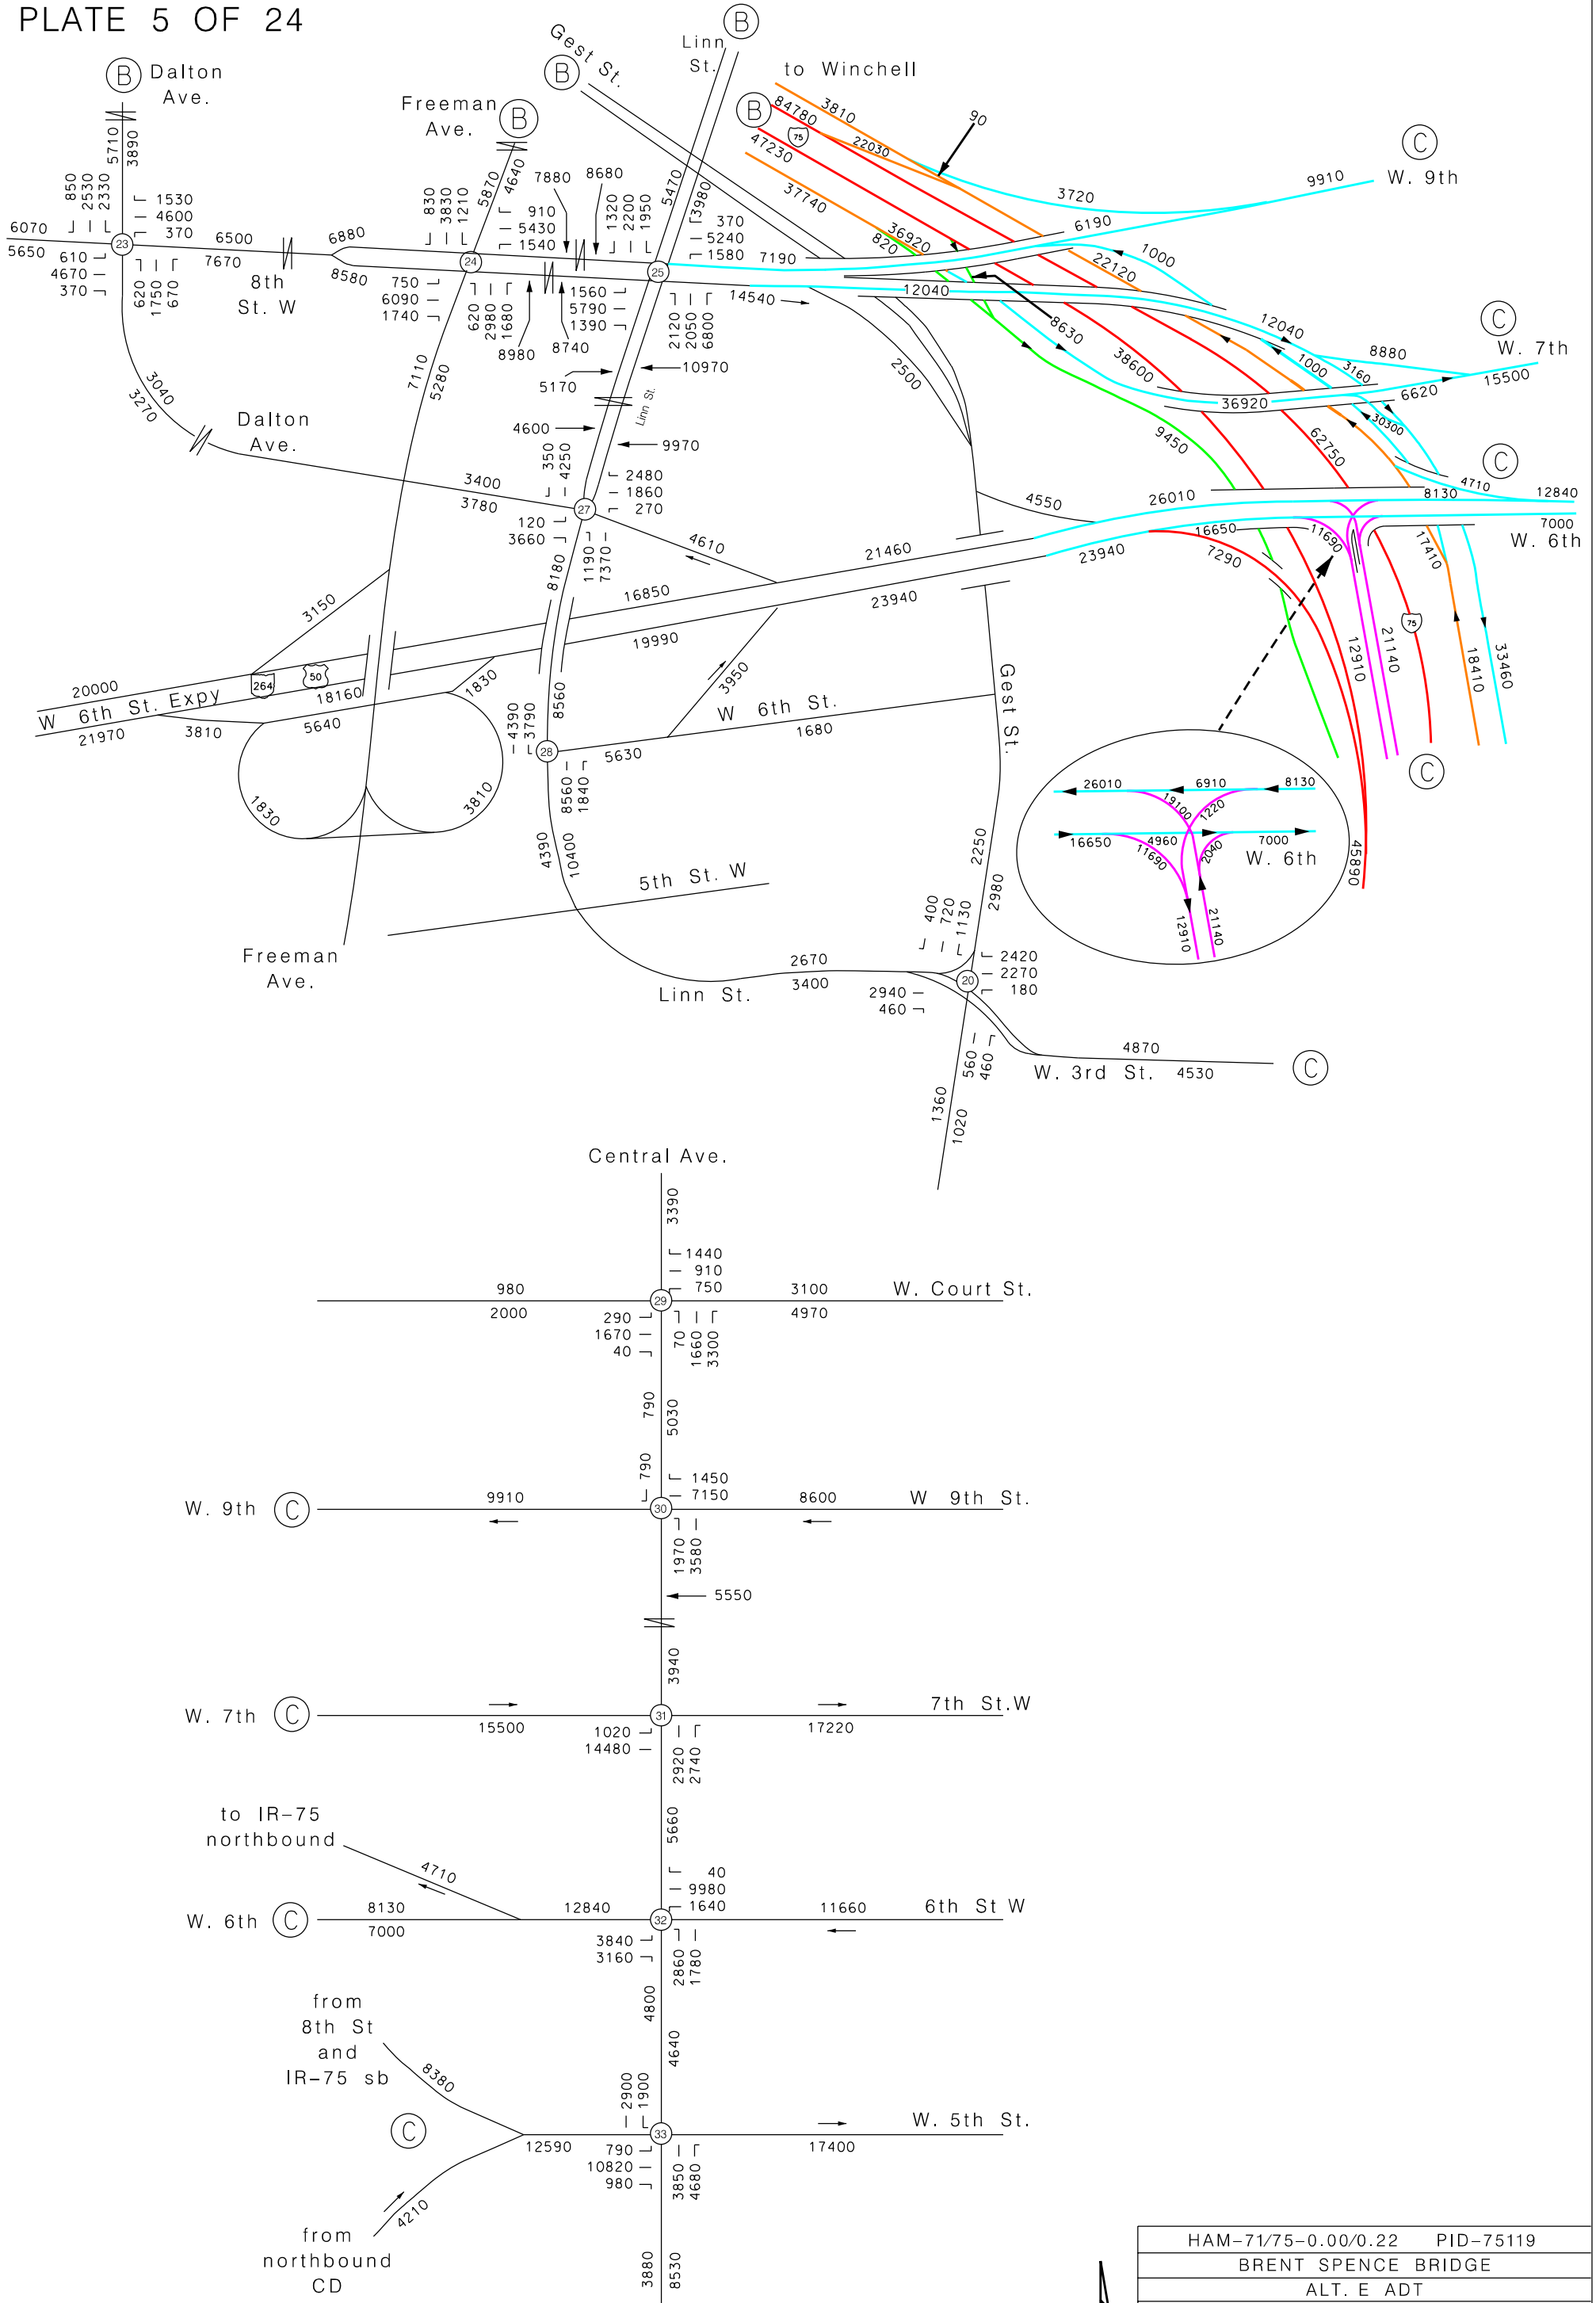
PLATE 5 OF 24

B Dalton Ave.
5710 3890
850 2530 2330
1530 4600 370
6070 5650
23
610 4670 370
620 1750 670
6500 7670
8th St. W
3040 3270
Dalton Ave.

Freeman Ave. B
830 3830 1210
5870 4640
910 5430 1540
6880 8580
24
750 6090 1740
620 2980 1680
8980
7110 5280
7880 8680
1320 2200 1950
1560 5790 1390
8740

Gest St. B
Linn St. B
5470
3980
370 5240 1580
25
2120 2050 6800
14540
10970
5170
Linn St.
4600
9970
350 4250
2480 1860 270
27
120 3660
3400 3780
1190 7370
4610
8180
7190

to Winchell
B 84780 3810 75 22030 90
47230 37740 36920 820
3720 9910 C W. 9th
6190 1000 22120
12040 8630
38600 12040 1000 3160 8880 C W. 7th
2500
36920 6620 15500
30300
9450 62750
4710 C
8130 12840
4550 26010
16650 11690 7000 W. 6th
21460 23940 7290
17410
75
12910 21140 18410 33460
C
45890

3150
20000 W 6th St. Expy 264 50 18160 21970
3810 5640 1830
1830 3810
16850 19990 23940
3950
4390 3790 8560
28
W 6th St. 5630 1680
8560 1840
4390 10400
5th St. W
Freeman Ave.
Gest St.
2250 2980
400 720 1130
2420 2270 180
20
2670 3400
Linn St.
2940 460
560 460
4870
W. 3rd St. 4530 C
1360 1020

26010 6910 8130
19100 1220
16650 4960 7000
11690 2040
W. 6th
12910 21140

Central Ave.
3390
1440 910 750
980 2000
29
3100 4970 W. Court St.
290 1670 40
70 1660 3300
790 5030
790
1450 7150
W. 9th C 9910
30
8600 W 9th St.
1970 3580
5550
3940
W. 7th C 15500
31
17220 7th St.W
1020 14480
2920 2740
to IR-75 northbound
4710
5660
40 9980 1640
W. 6th C 8130 7000
12840
32
11660 6th St W
3840 3160
2860 1780
4800 4640
from 8th St and IR-75 sb
8380
C
12590
2900 1900
33
W. 5th St.
17400
790 10820 980
3850 4680
4210
from northbound CD
3880 8530

HAM-71/75-0.00/0.22 PID-75119
BRENT SPENCE BRIDGE
ALT. E ADT